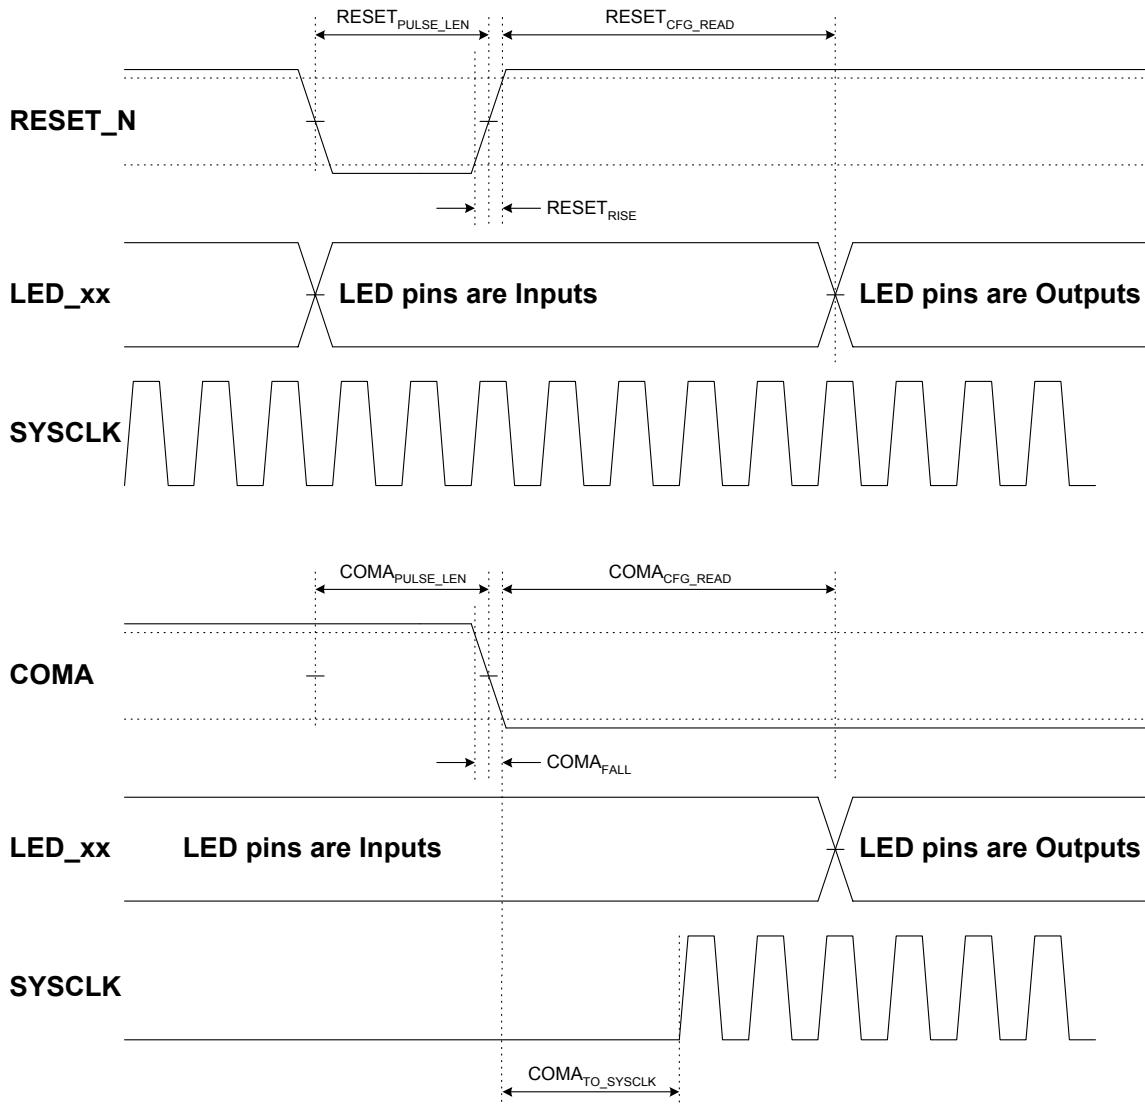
$RESET_{PULSE\_LEN}$ $RESET_{CFG\_READ}$

RESET_N

$RESET_{RISE}$

LED_xx LED pins are Inputs LED pins are Outputs

SYSCLK

$COMA_{PULSE\_LEN}$ $COMA_{CFG\_READ}$

COMA

$COMA_{FALL}$

LED_xx LED pins are Inputs LED pins are Outputs

SYSCLK

$COMA_{TO\_SYSCLK}$